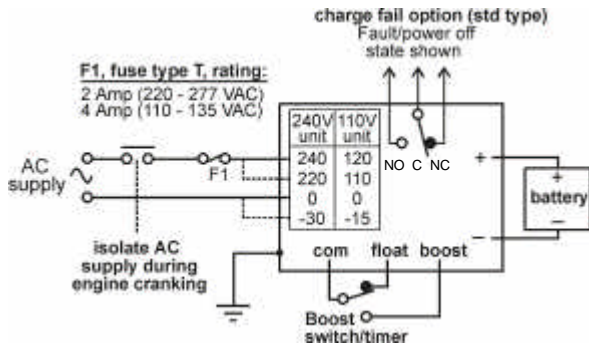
charge fail option (std type)
Fault/power off state shown

F1, fuse type T, rating:
2 Amp (220 - 277 VAC)
4 Amp (110 - 135 VAC)

AC supply

F1

| 240V unit | 110V unit |
|---|---|
| 240 | 120 |
| 220 | 110 |
| 0 | 0 |
| -30 | -15 |

NO C NC

+
battery
–

+
–

com float boost

isolate AC supply during engine cranking

Boost switch/timer